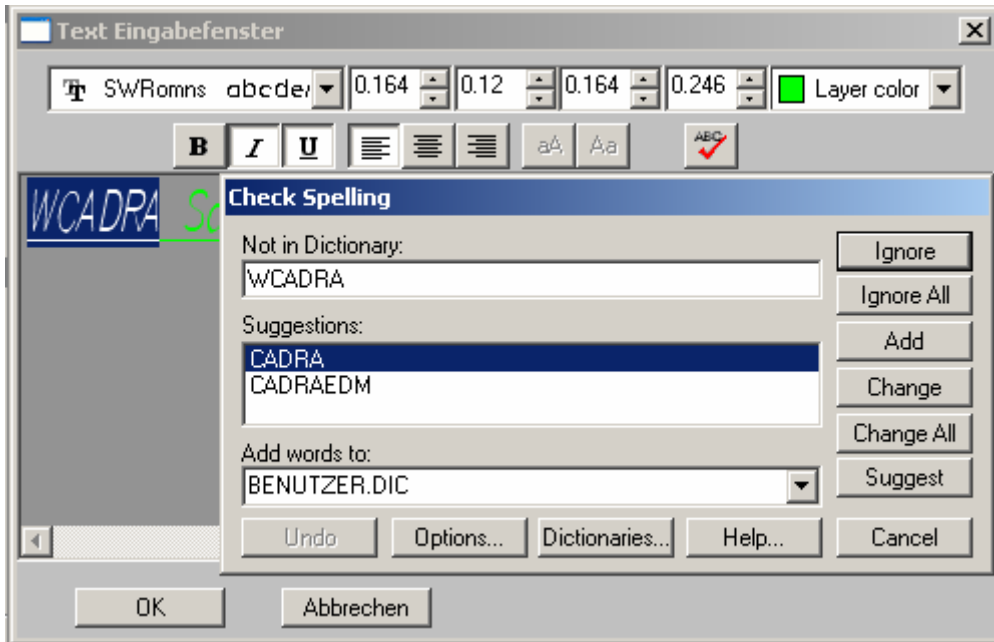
Text Eingabefenster

SWRomns abcde

0.164 0.12 0.164 0.246 Layer color

B I U

aA Aa

ABC

WCADRA Sc

Check Spelling

Not in Dictionary:

WCADRA

Suggestions:

CADRA
CADRAEDM

Add words to:

BENUTZER.DIC

Ignore

Ignore All

Add

Change

Change All

Suggest

Undo Options... Dictionaries... Help... Cancel

OK Abbrechen